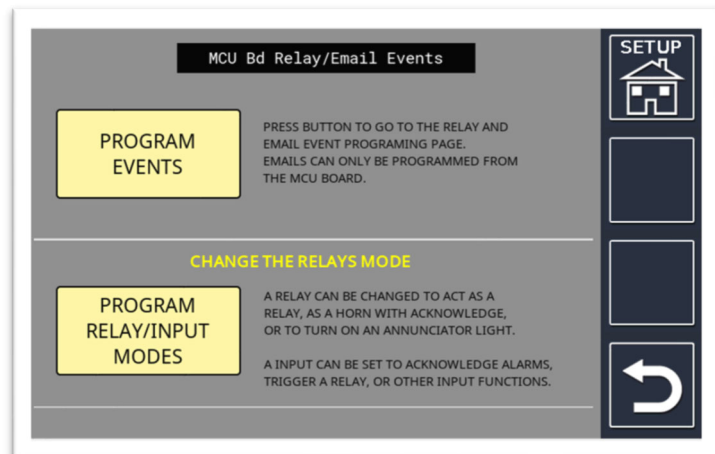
MCU Bd Relay/Email Events

PROGRAM EVENTS

PRESS BUTTON TO GO TO THE RELAY AND EMAIL EVENT PROGRAMING PAGE.
EMAILS CAN ONLY BE PROGRAMMED FROM THE MCU BOARD.

CHANGE THE RELAYS MODE

PROGRAM RELAY/INPUT MODES

A RELAY CAN BE CHANGED TO ACT AS A RELAY, AS A HORN WITH ACKNOWLEDGE, OR TO TURN ON AN ANNUNCIATOR LIGHT.

A INPUT CAN BE SET TO ACKNOWLEDGE ALARMS, TRIGGER A RELAY, OR OTHER INPUT FUNCTIONS.

SETUP